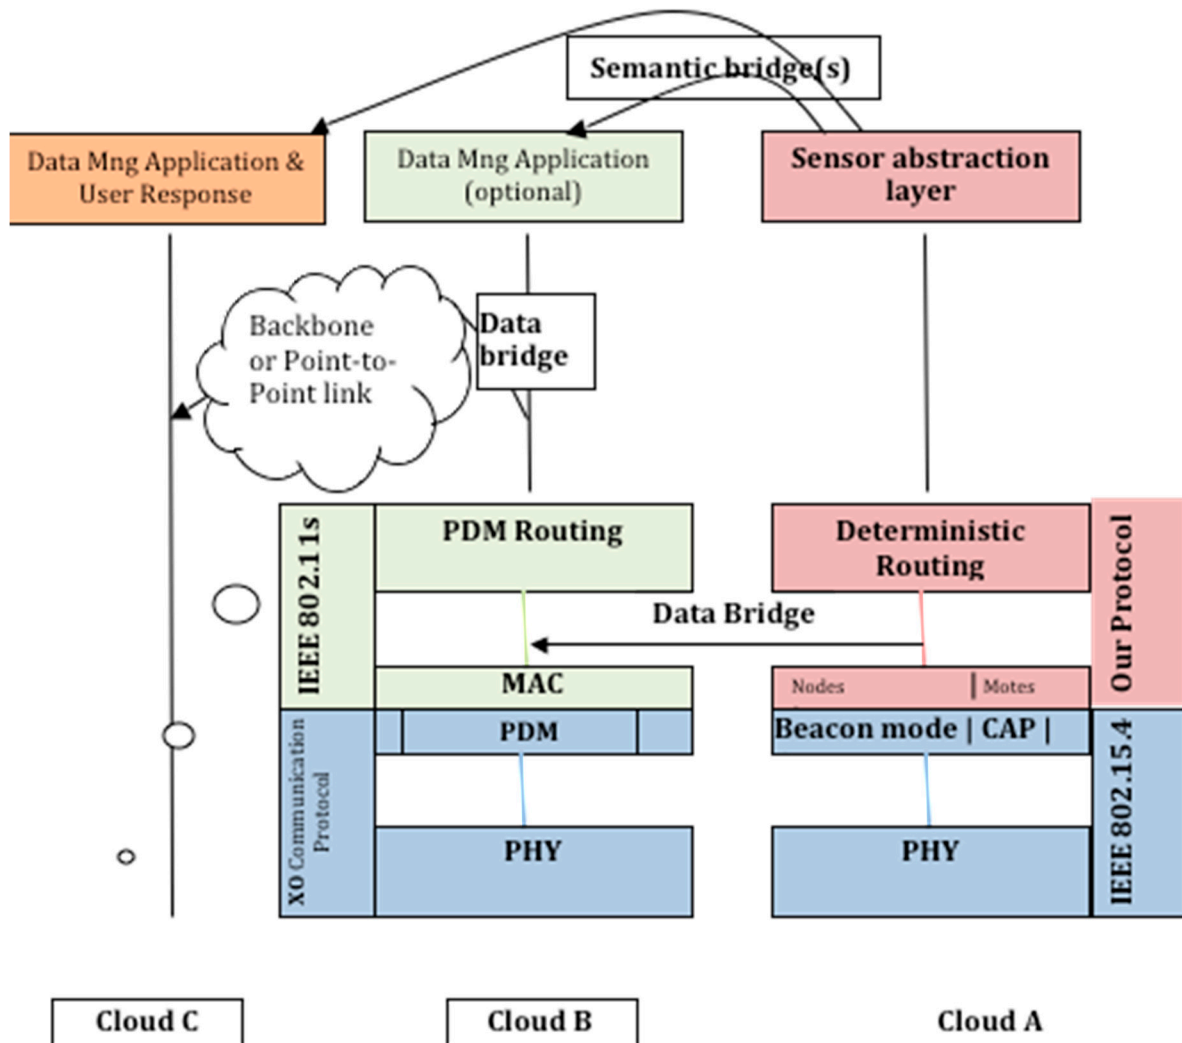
Semantic bridge(s)

Data Mng Application & User Response

Data Mng Application (optional)

Sensor abstraction layer

Backbone or Point-to-Point link

Data bridge

IEEE 802.11s

PDM Routing

Deterministic Routing

Our Protocol

Data Bridge

MAC

Nodes | Motes

XO Communication Protocol

PDM

Beacon mode | CAP |

IEEE 802.15.4

PHY

PHY

Cloud C

Cloud B

Cloud A